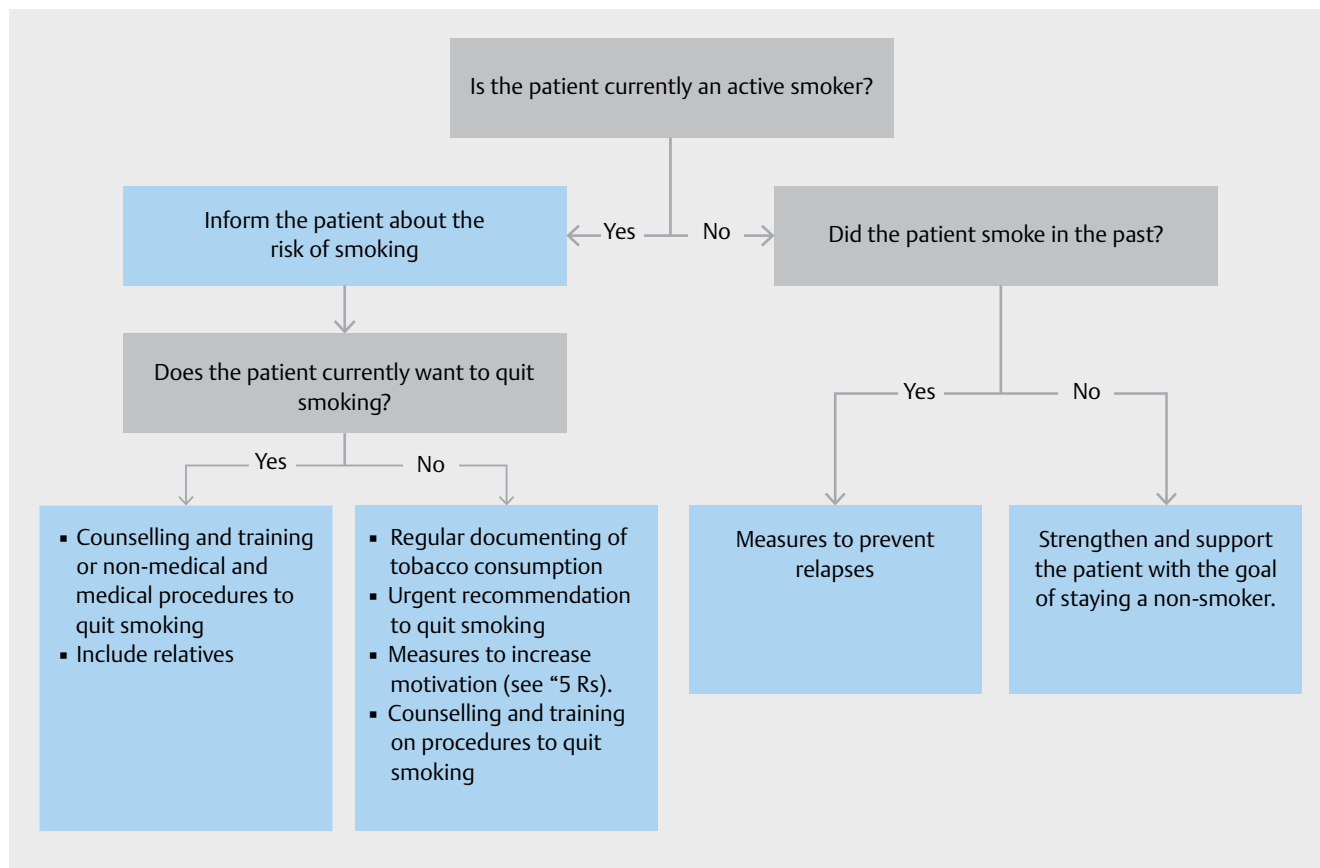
Is the patient currently an active smoker?

Yes

No

Inform the patient about the risk of smoking

Did the patient smoke in the past?

Does the patient currently want to quit smoking?

Yes

No

Yes

No

- Counselling and training or non-medical and medical procedures to quit smoking
- Include relatives

- Regular documenting of tobacco consumption
- Urgent recommendation to quit smoking
- Measures to increase motivation (see "5 Rs).
- Counselling and training on procedures to quit smoking

Measures to prevent relapses

Strengthen and support the patient with the goal of staying a non-smoker.